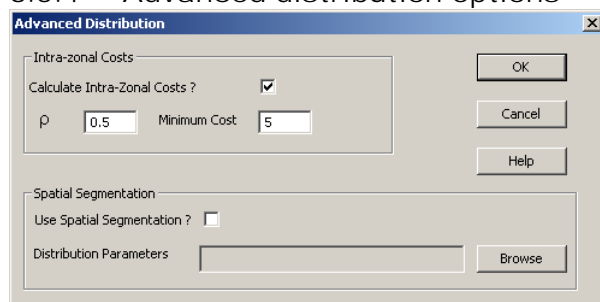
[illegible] Advanced distribution options

Advanced Distribution

Intra-zonal Costs

Calculate Intra-Zonal Costs ?

ρ 0.5 Minimum Cost 5

OK

Cancel

Help

Spatial Segmentation

Use Spatial Segmentation ?

Distribution Parameters

Browse